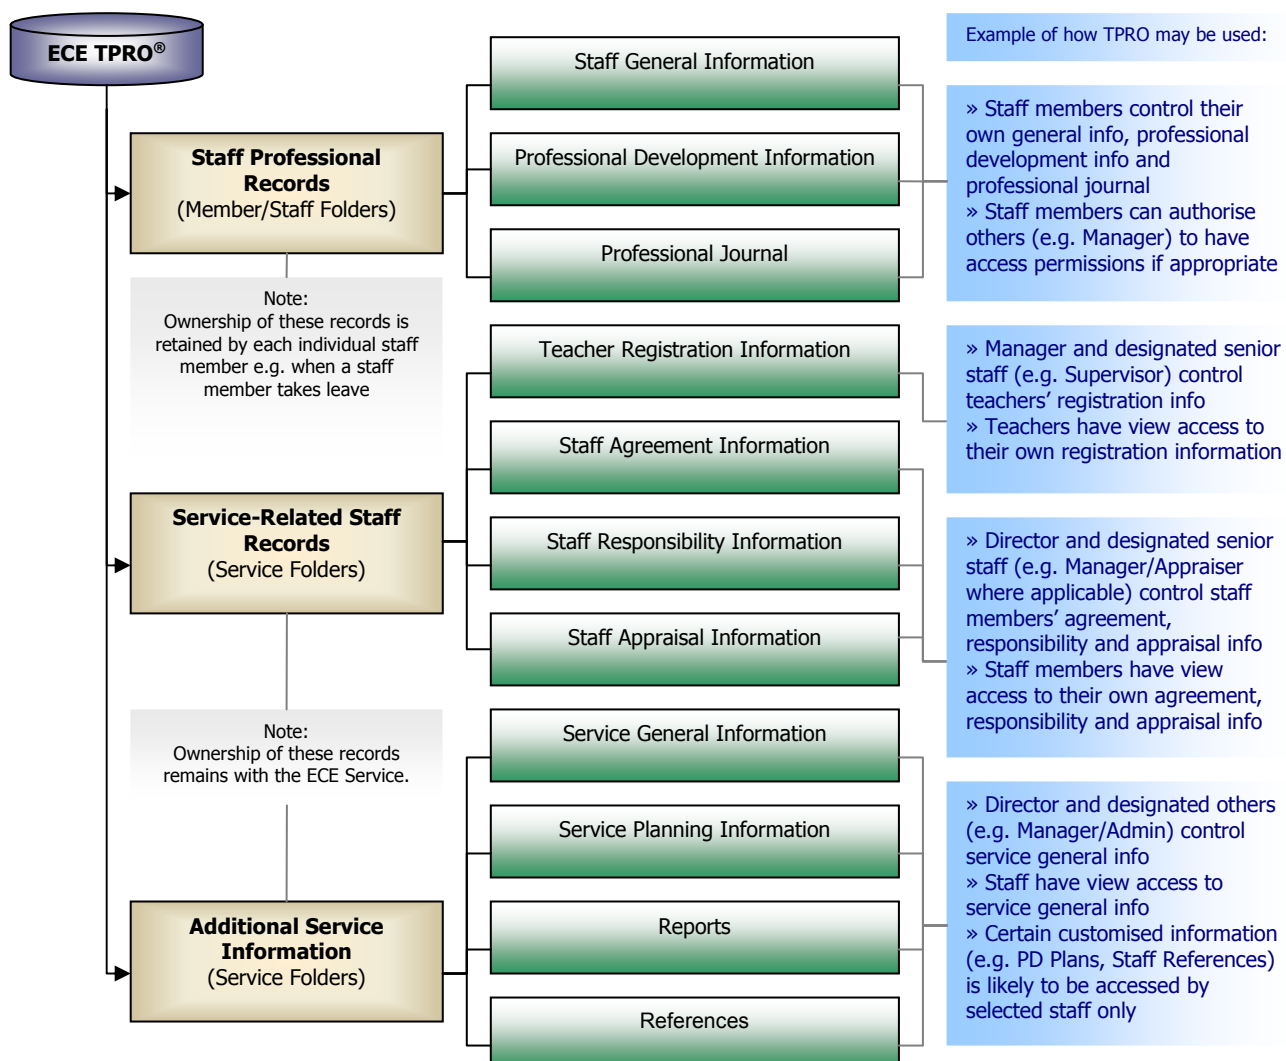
ECE TPRO®

Staff Professional Records
(Member/Staff Folders)

Note:
Ownership of these records is retained by each individual staff member e.g. when a staff member takes leave

Service-Related Staff Records
(Service Folders)

Note:
Ownership of these records remains with the ECE Service.

Additional Service Information
(Service Folders)

Staff General Information

Professional Development Information

Professional Journal

Teacher Registration Information

Staff Agreement Information

Staff Responsibility Information

Staff Appraisal Information

Service General Information

Service Planning Information

Reports

References

Example of how TPRO may be used:

» Staff members control their own general info, professional development info and professional journal
» Staff members can authorise others (e.g. Manager) to have access permissions if appropriate

» Manager and designated senior staff (e.g. Supervisor) control teachers' registration info
» Teachers have view access to their own registration information

» Director and designated senior staff (e.g. Manager/Appraiser where applicable) control staff members' agreement, responsibility and appraisal info
» Staff members have view access to their own agreement, responsibility and appraisal info

» Director and designated others (e.g. Manager/Admin) control service general info
» Staff have view access to service general info
» Certain customised information (e.g. PD Plans, Staff References) is likely to be accessed by selected staff only